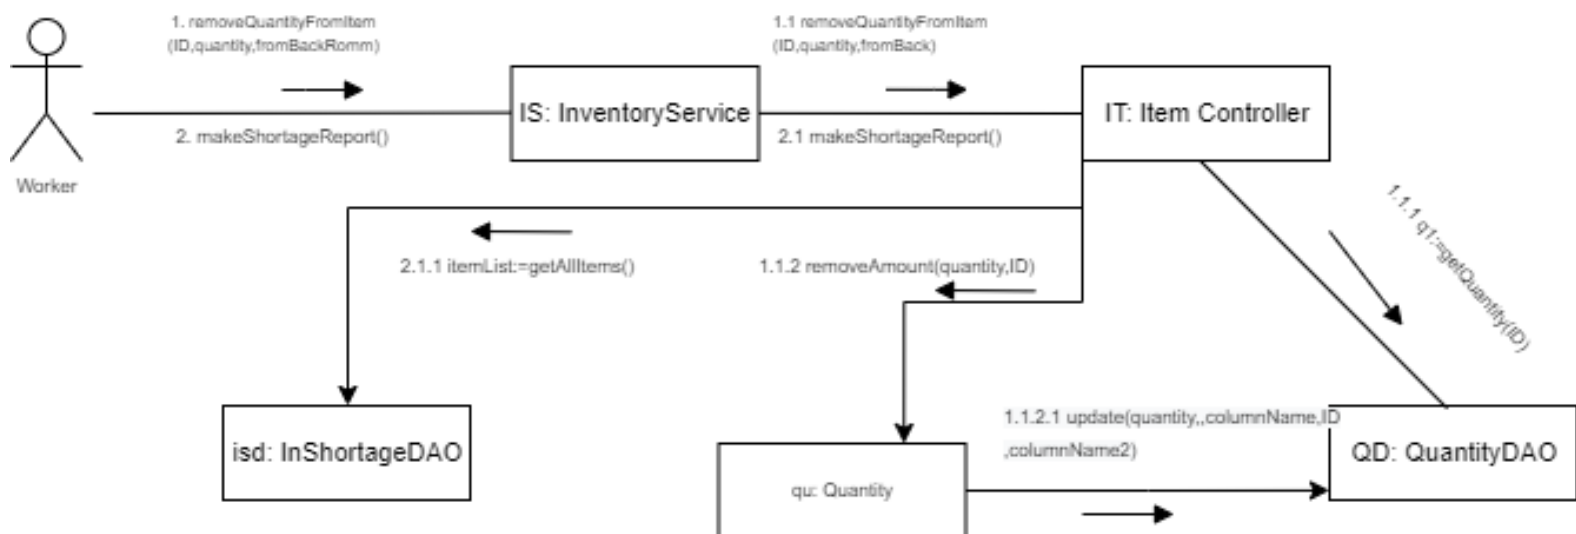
Worker

1. removeQuantityFromItem (ID,quantity,fromBackRomm)

2. makeShortageReport()

IS: InventoryService

1.1 removeQuantityFromItem (ID,quantity,fromBack)

2.1 makeShortageReport()

IT: Item Controller

1.1.1 q1:=getQuantity(ID)

2.1.1 itemList:=getAllItems()

1.1.2 removeAmount(quantity,ID)

isd: InShortageDAO

1.1.2.1 update(quantity,,columnName,ID ,columnName2)

QD: QuantityDAO

qu: Quantity